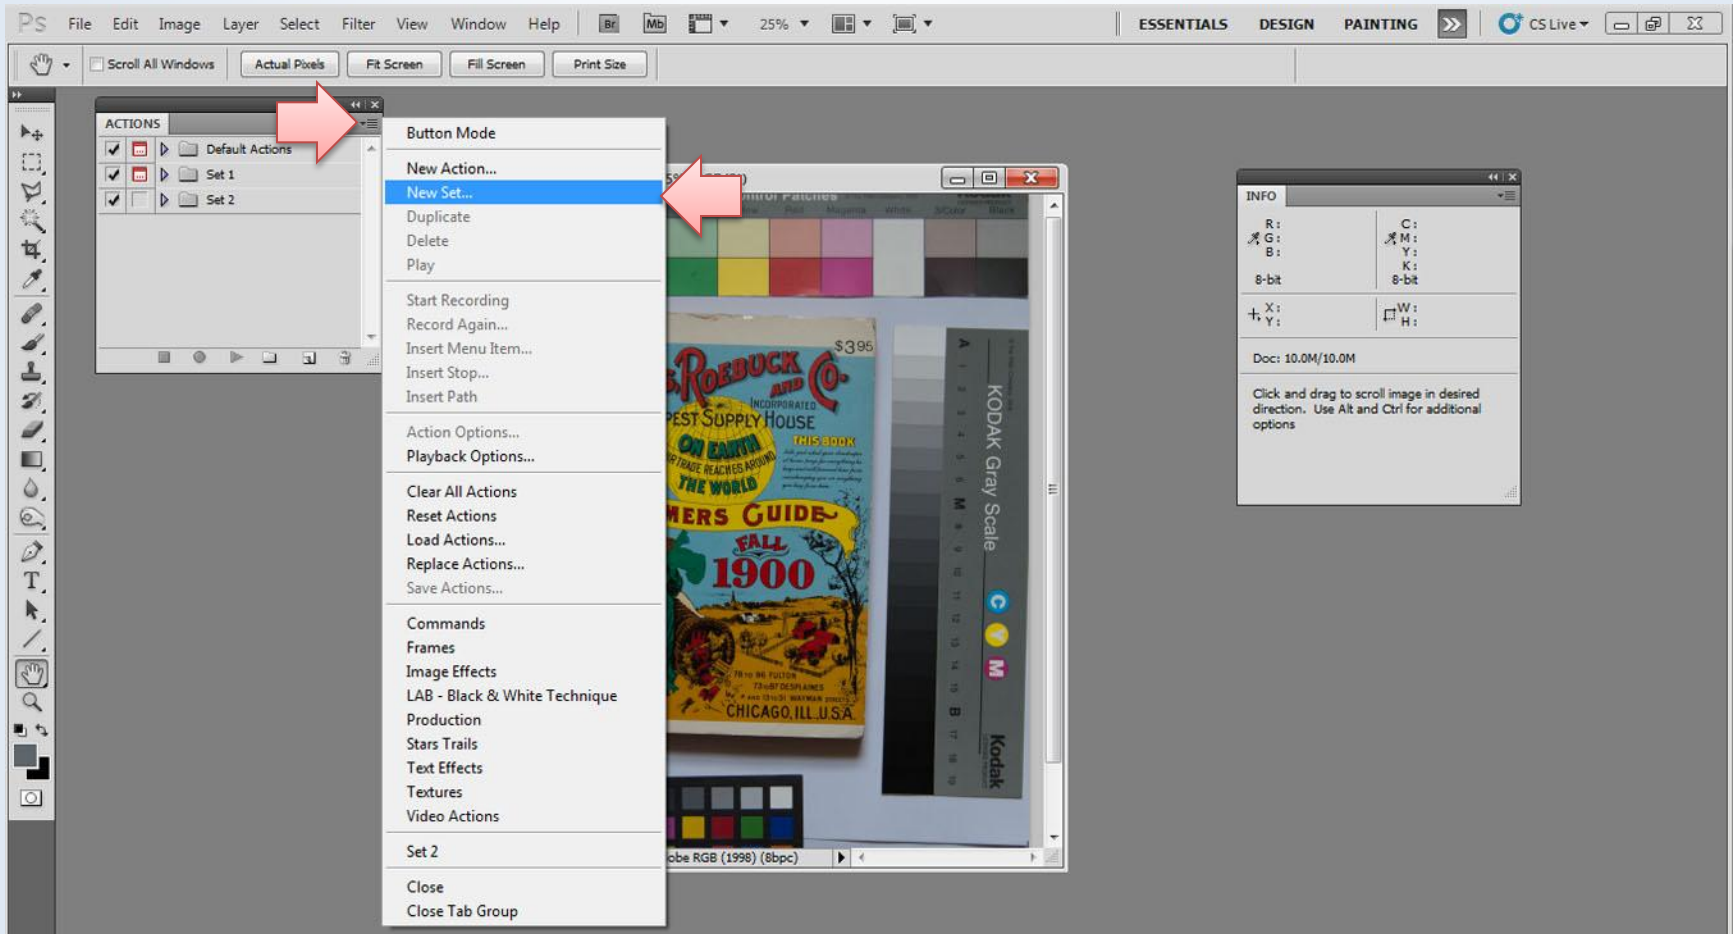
PS File Edit Image Layer Select Filter View Window Help Br Mb 25% ESSENTIALS DESIGN PAINTING CS Live

Scroll All Windows Actual Pixels Fit Screen Fill Screen Print Size

ACTIONS
Default Actions
Set 1
Set 2

Button Mode
New Action...
New Set...
Duplicate
Delete
Play
Start Recording
Record Again...
Insert Menu Item...
Insert Stop...
Insert Path
Action Options...
Playback Options...
Clear All Actions
Reset Actions
Load Actions...
Replace Actions...
Save Actions...
Commands
Frames
Image Effects
LAB - Black & White Technique
Production
Stars Trails
Text Effects
Textures
Video Actions
Set 2
Close
Close Tab Group

Control Patches
$395
ROEBUCK AND CO. INCORPORATED
PEST SUPPLY HOUSE
ON EARTH
THIS BOOK
TRADE REACHES AROUND THE WORLD
MERS GUIDE
FALL
1900
CHICAGO, ILL. U.S.A.
KODAK Gray Scale
A M B
C Y M
Kodak
obe RGB (1998) (8bpc)

INFO
R: G: B:
8-bit
C: M: Y: K:
8-bit
X: Y:
W: H:
Doc: 10.0M/10.0M
Click and drag to scroll image in desired direction. Use Alt and Ctrl for additional options